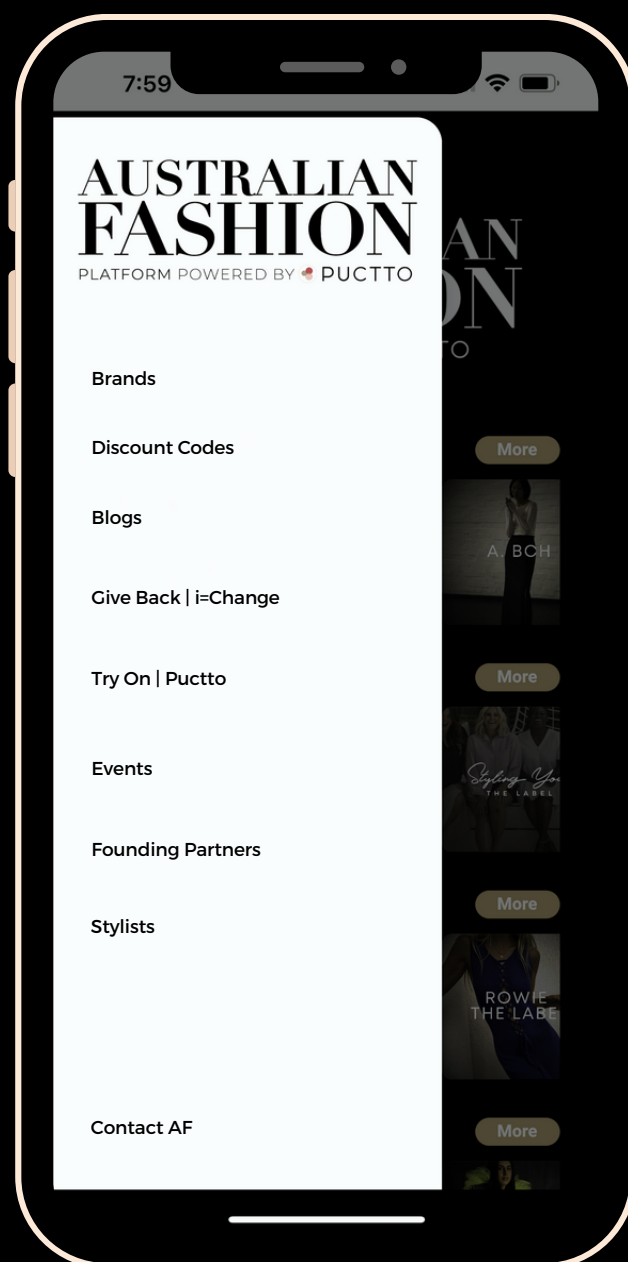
7:59

AUSTRALIAN
FASHION
PLATFORM POWERED BY PUCTTO

Brands

Discount Codes

Blogs

Give Back | i=Change

Try On | Puctto

Events

Founding Partners

Stylists

Contact AF

AN
ON
TO

More

A. BCH

More

Styling Yo
THE LABEL

More

ROWIE
THE LABE

More